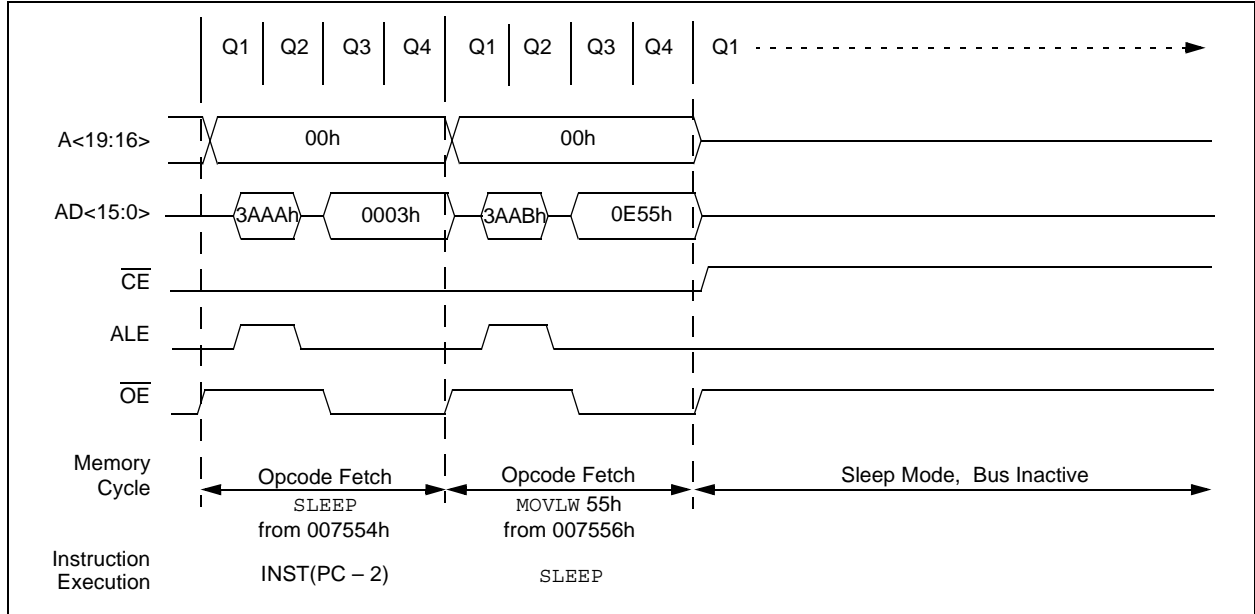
Q1 Q2 Q3 Q4 Q1 Q2 Q3 Q4 Q1

A<19:16>
00h
00h

AD<15:0>
3AAAh
0003h
3AABh
0E55h

$\overline{CE}$

ALE

$\overline{OE}$

Memory Cycle
Opcode Fetch SLEEP from 007554h
Opcode Fetch MOVLW 55h from 007556h
Sleep Mode, Bus Inactive

Instruction Execution
INST(PC – 2)
SLEEP